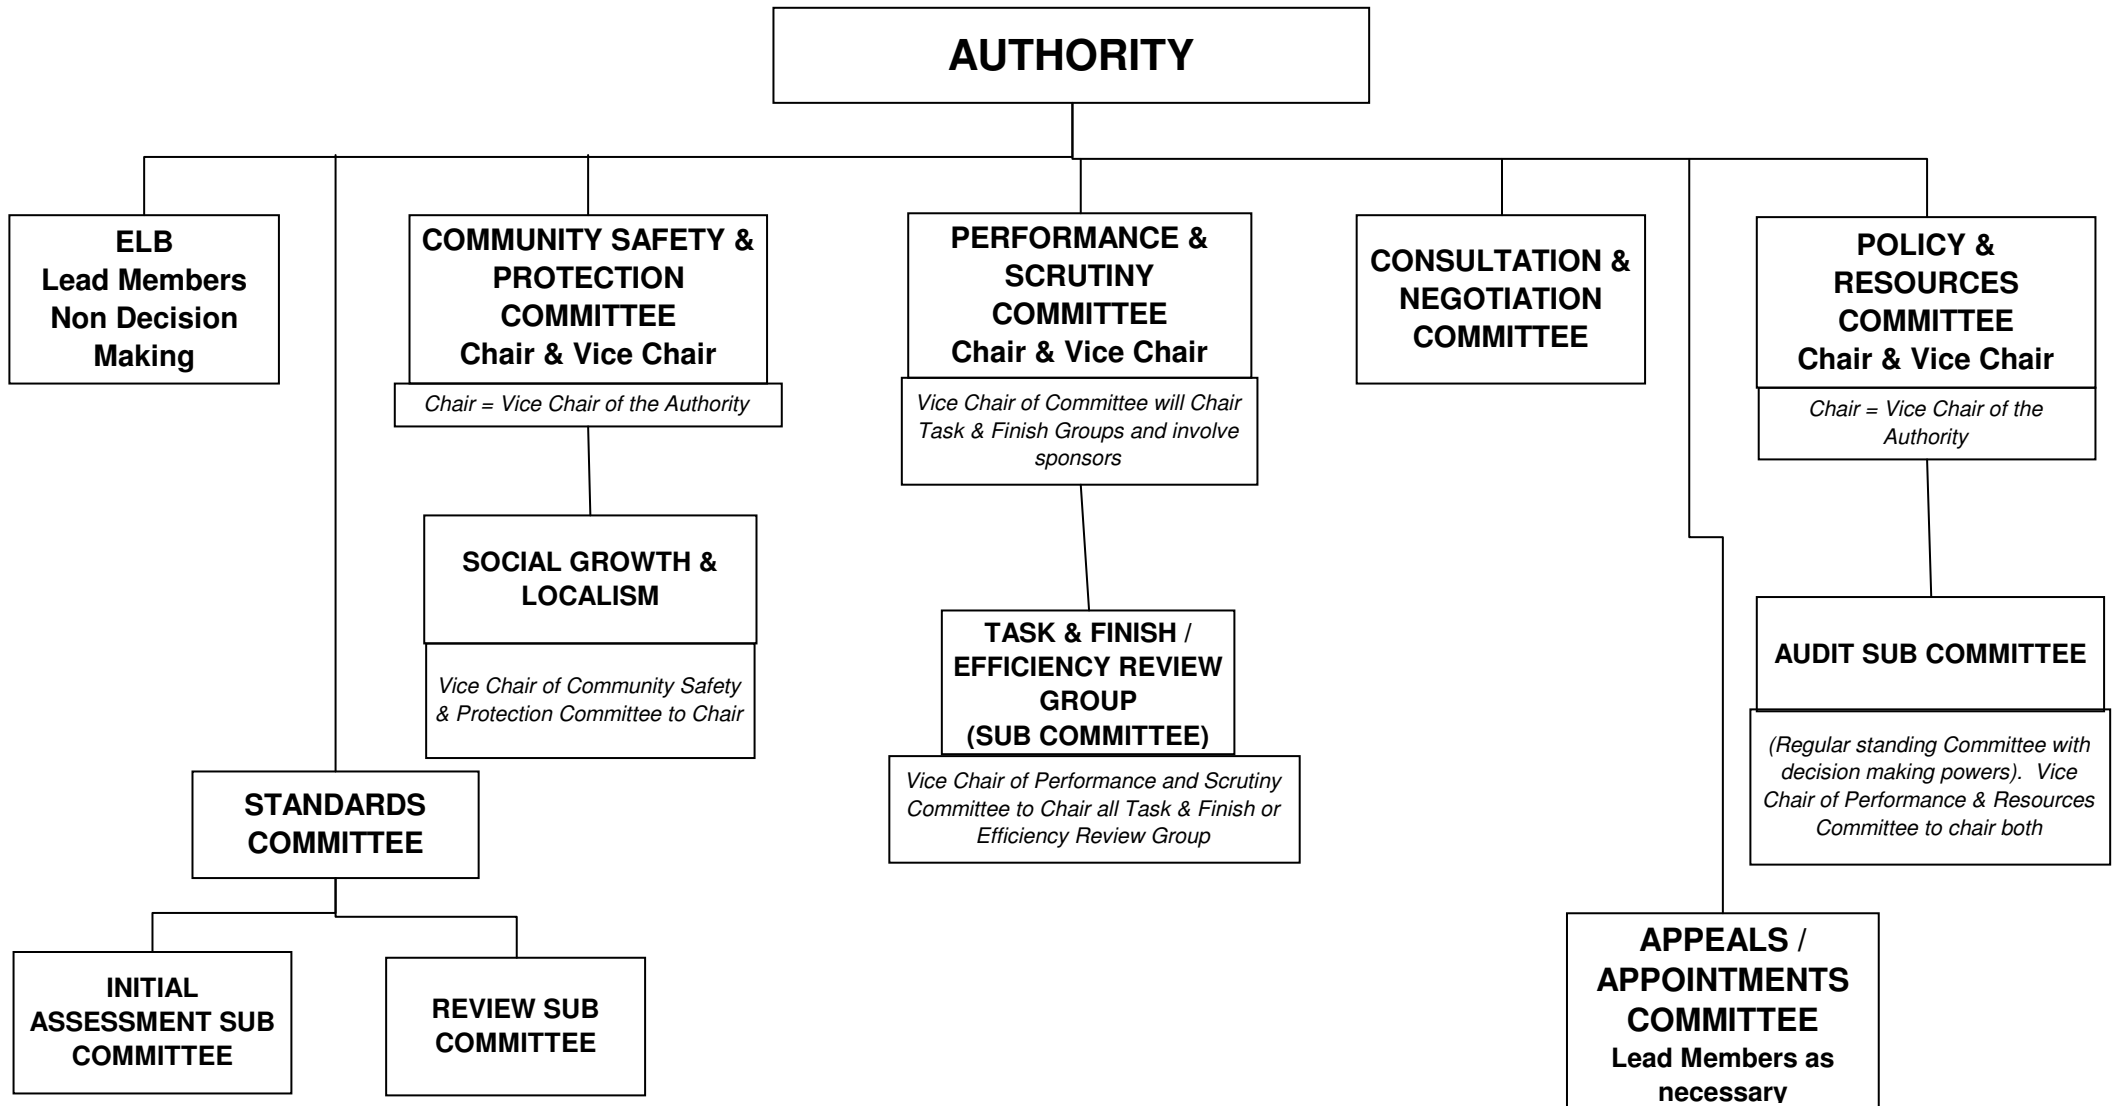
AUTHORITY

ELB
Lead Members
Non Decision
Making

COMMUNITY SAFETY &
PROTECTION
COMMITTEE
Chair & Vice Chair

Chair = Vice Chair of the Authority

SOCIAL GROWTH &
LOCALISM

Vice Chair of Community Safety & Protection Committee to Chair

PERFORMANCE &
SCRUTINY
COMMITTEE
Chair & Vice Chair

Vice Chair of Committee will Chair Task & Finish Groups and involve sponsors

TASK & FINISH /
EFFICIENCY REVIEW
GROUP
(SUB COMMITTEE)

Vice Chair of Performance and Scrutiny Committee to Chair all Task & Finish or Efficiency Review Group

CONSULTATION &
NEGOTIATION
COMMITTEE

POLICY &
RESOURCES
COMMITTEE
Chair & Vice Chair

Chair = Vice Chair of the Authority

AUDIT SUB COMMITTEE

(Regular standing Committee with decision making powers). Vice Chair of Performance & Resources Committee to chair both

STANDARDS
COMMITTEE

INITIAL
ASSESSMENT SUB
COMMITTEE

REVIEW SUB
COMMITTEE

APPEALS /
APPOINTMENTS
COMMITTEE
Lead Members as
necessary